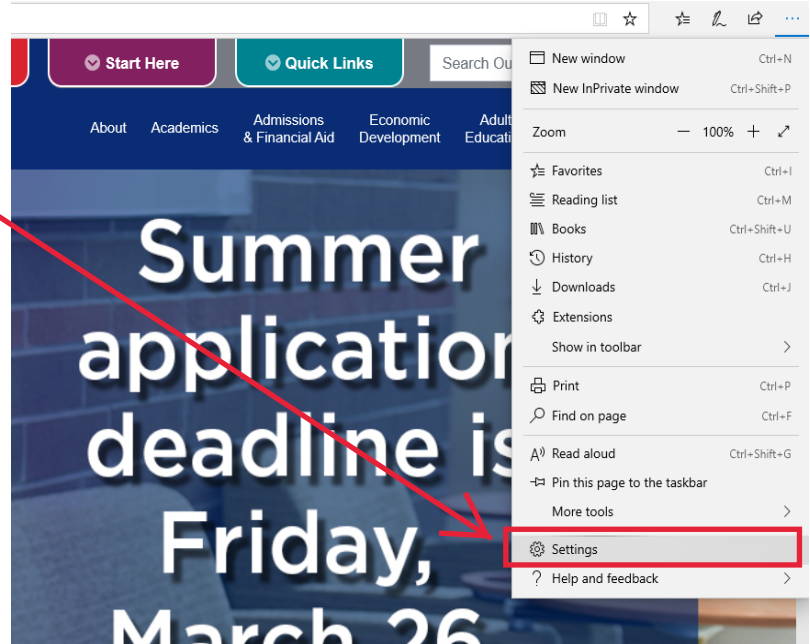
Start Here

Quick Links

Search Ou

About

Academics

Admissions & Financial Aid

Economic Development

Adult Educati

Summer applicatio deadline is Friday, March 26

New window Ctrl+N

New InPrivate window Ctrl+Shift+P

Zoom — 100% +

Favorites Ctrl+I

Reading list Ctrl+M

Books Ctrl+Shift+U

History Ctrl+H

Downloads Ctrl+J

Extensions

Show in toolbar >

Print Ctrl+P

Find on page Ctrl+F

Read aloud Ctrl+Shift+G

Pin this page to the taskbar

More tools >

Settings

Help and feedback >